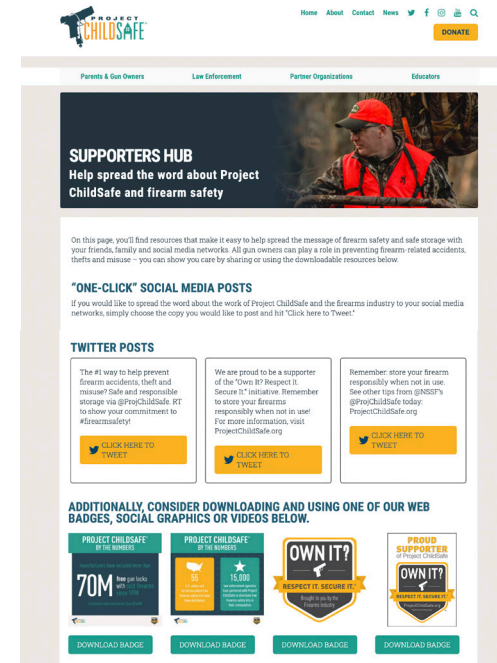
PROJECT CHILDSAFE

Home About Contact News

DONATE

Parents & Gun Owners Law Enforcement Partner Organizations Educators

SUPPORTERS HUB
Help spread the word about Project ChildSafe and firearm safety

On this page, you'll find resources that make it easy to help spread the message of firearm safety and safe storage with your friends, family and social media networks. All gun owners can play a role in preventing firearm-related accidents, thefts and misuse – you can show you care by sharing or using the downloadable resources below.

"ONE-CLICK" SOCIAL MEDIA POSTS

If you would like to spread the word about the work of Project ChildSafe and the firearms industry to your social media networks, simply choose the copy you would like to post and hit "Click here to Tweet."

TWITTER POSTS

The #1 way to help prevent firearm accidents, theft and misuse? Safe and responsible storage via @ProjChildSafe. RT to show your commitment to #firearmsafety!

CLICK HERE TO TWEET

We are proud to be a supporter of the "Own It? Respect it. Secure It." initiative. Remember to store your firearms responsibly when not in use! For more information, visit ProjectChildSafe.org

CLICK HERE TO TWEET

Remember: store your firearm responsibly when not in use. See other tips from @NSSF's @ProjChildSafe today: ProjectChildSafe.org

CLICK HERE TO TWEET

ADDITIONALLY, CONSIDER DOWNLOADING AND USING ONE OF OUR WEB BADGES, SOCIAL GRAPHICS OR VIDEOS BELOW.

PROJECT CHILDSAFE BY THE NUMBERS

70M free gun locks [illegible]

PROJECT CHILDSAFE BY THE NUMBERS

55 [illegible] 15,000 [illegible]

OWN IT? RESPECT IT. SECURE IT. Brought to you by the Firearms Industry

PROUD SUPPORTER of Project ChildSafe
OWN IT? RESPECT IT. SECURE IT.

DOWNLOAD BADGE DOWNLOAD BADGE DOWNLOAD BADGE DOWNLOAD BADGE